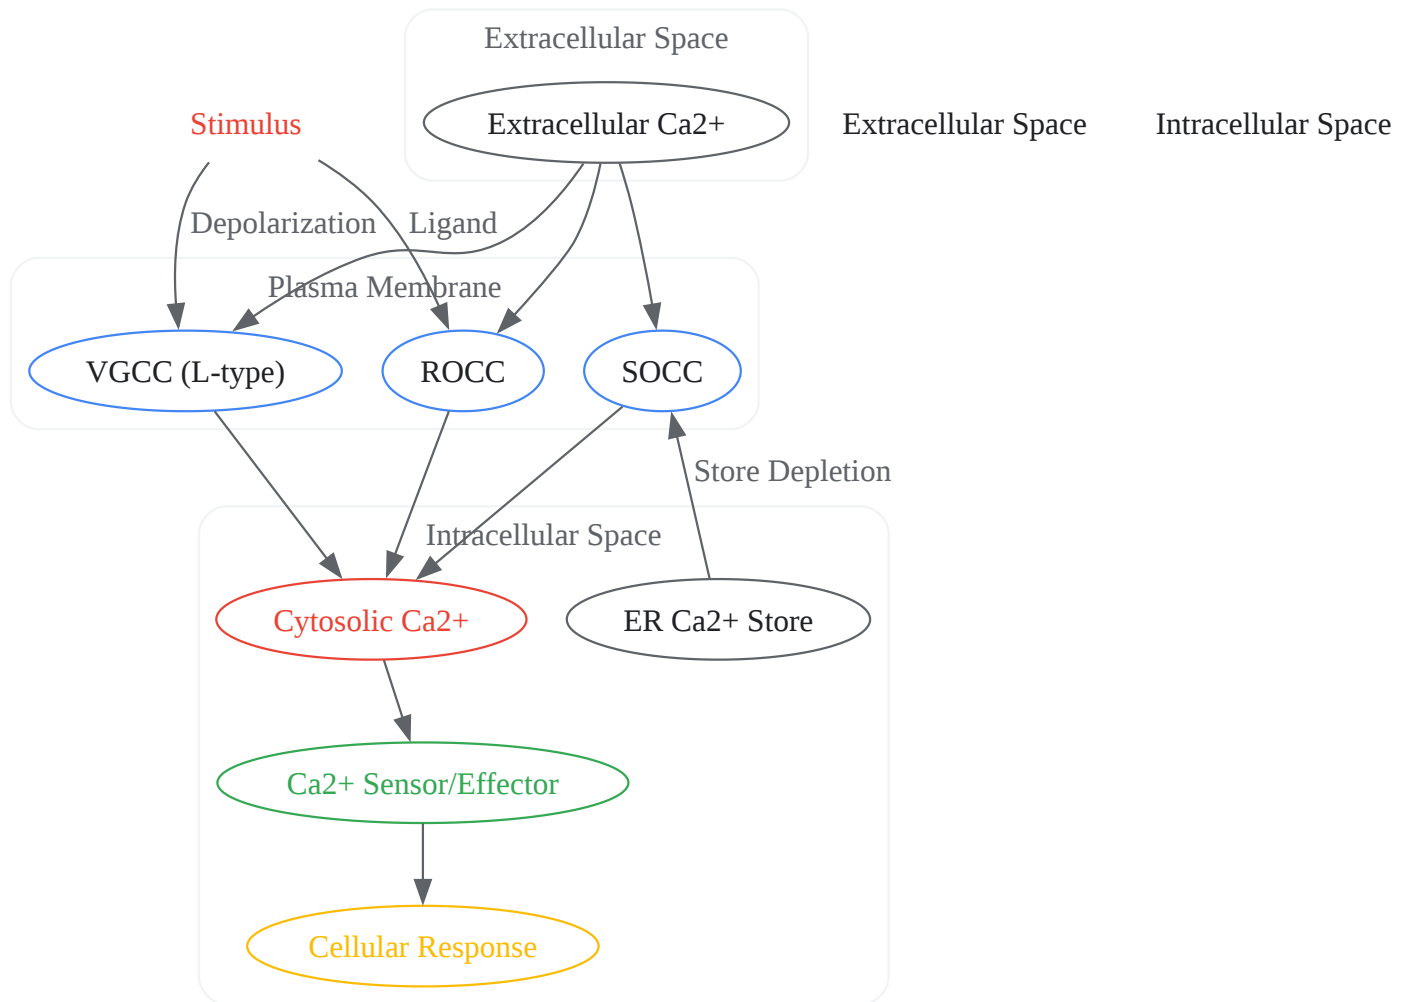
Extracellular Space

Stimulus

Extracellular Ca2+

Extracellular Space

Intracellular Space

Depolarization

Ligand

Plasma Membrane

VGCC (L-type)

ROCC

SOCC

Store Depletion

Intracellular Space

Cytosolic Ca2+

ER Ca2+ Store

Ca2+ Sensor/Effector

Cellular Response